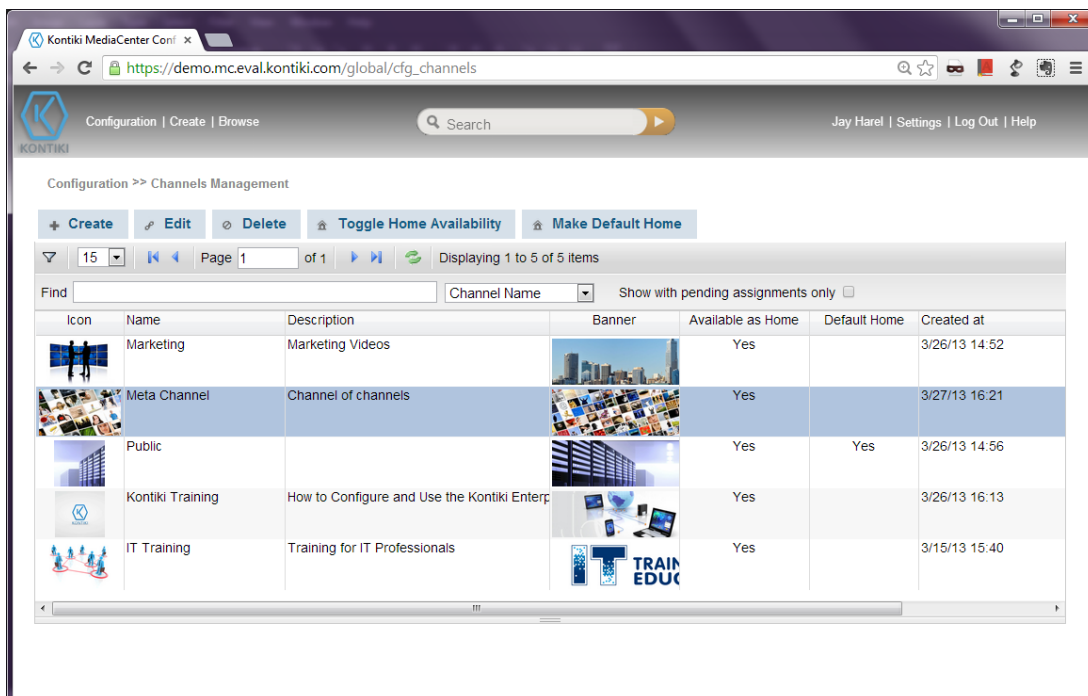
Kontiki MediaCenter Conf ×

https://demo.mc.eval.kontiki.com/global/cfg_channels

KONTIKI

Configuration | Create | Browse

Search

Jay Harel | Settings | Log Out | Help

Configuration >> Channels Management

Create Edit Delete Toggle Home Availability Make Default Home

15 Page 1 of 1 Displaying 1 to 5 of 5 items

Find Channel Name Show with pending assignments only

| Icon | Name | Description | Banner | Available as Home | Default Home | Created at |
|---|---|---|---|---|---|---|
| | Marketing | Marketing Videos | | Yes | | 3/26/13 14:52 |
| | Meta Channel | Channel of channels | | Yes | | 3/27/13 16:21 |
| | Public | | | Yes | Yes | 3/26/13 14:56 |
| | Kontiki Training | How to Configure and Use the Kontiki Enterp | | Yes | | 3/26/13 16:13 |
| | IT Training | Training for IT Professionals | TRAIN EDUC | Yes | | 3/15/13 15:40 |